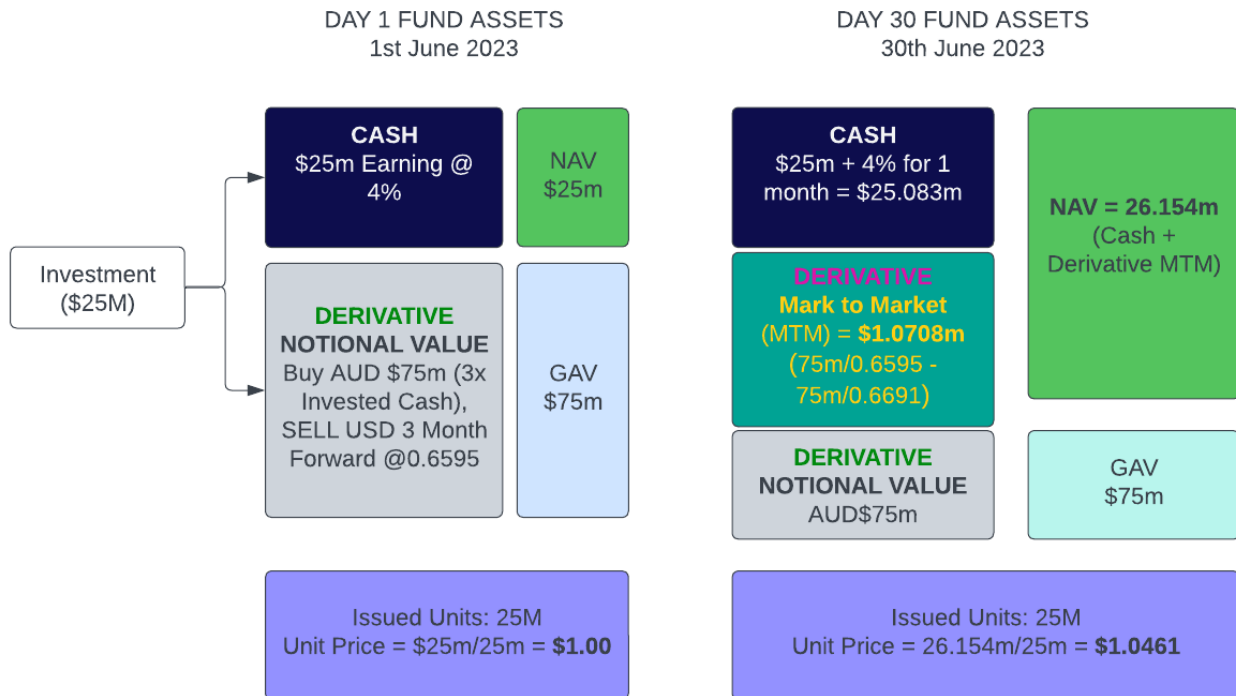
DAY 1 FUND ASSETS
1st June 2023

DAY 30 FUND ASSETS
30th June 2023

Investment ($25M)

CASH
$25m Earning @ 4%

NAV
$25m

DERIVATIVE
NOTIONAL VALUE
Buy AUD $75m (3x Invested Cash), SELL USD 3 Month Forward @0.6595

GAV
$75m

CASH
$25m + 4% for 1 month = $25.083m

NAV = 26.154m
(Cash + Derivative MTM)

DERIVATIVE
Mark to Market
(MTM) = $1.0708m
(75m/0.6595 - 75m/0.6691)

DERIVATIVE
NOTIONAL VALUE
AUD$75m

GAV
$75m

Issued Units: 25M
Unit Price = $25m/25m = $1.00

Issued Units: 25M
Unit Price = 26.154m/25m = $1.0461